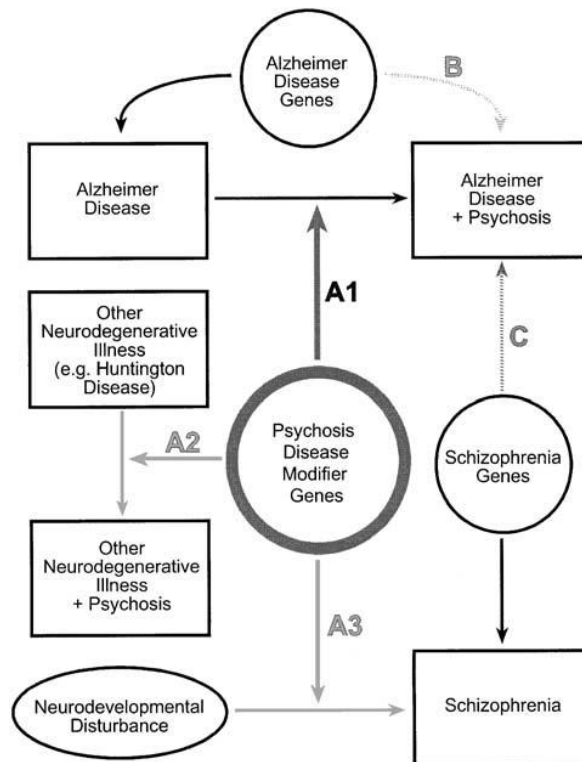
Alzheimer Disease Genes

B

Alzheimer Disease

Alzheimer Disease + Psychosis

A1

Other Neurodegenerative Illness (e.g. Huntington Disease)

C

A2

Psychosis Disease Modifier Genes

Schizophrenia Genes

Other Neurodegenerative Illness + Psychosis

A3

Neurodevelopmental Disturbance

Schizophrenia